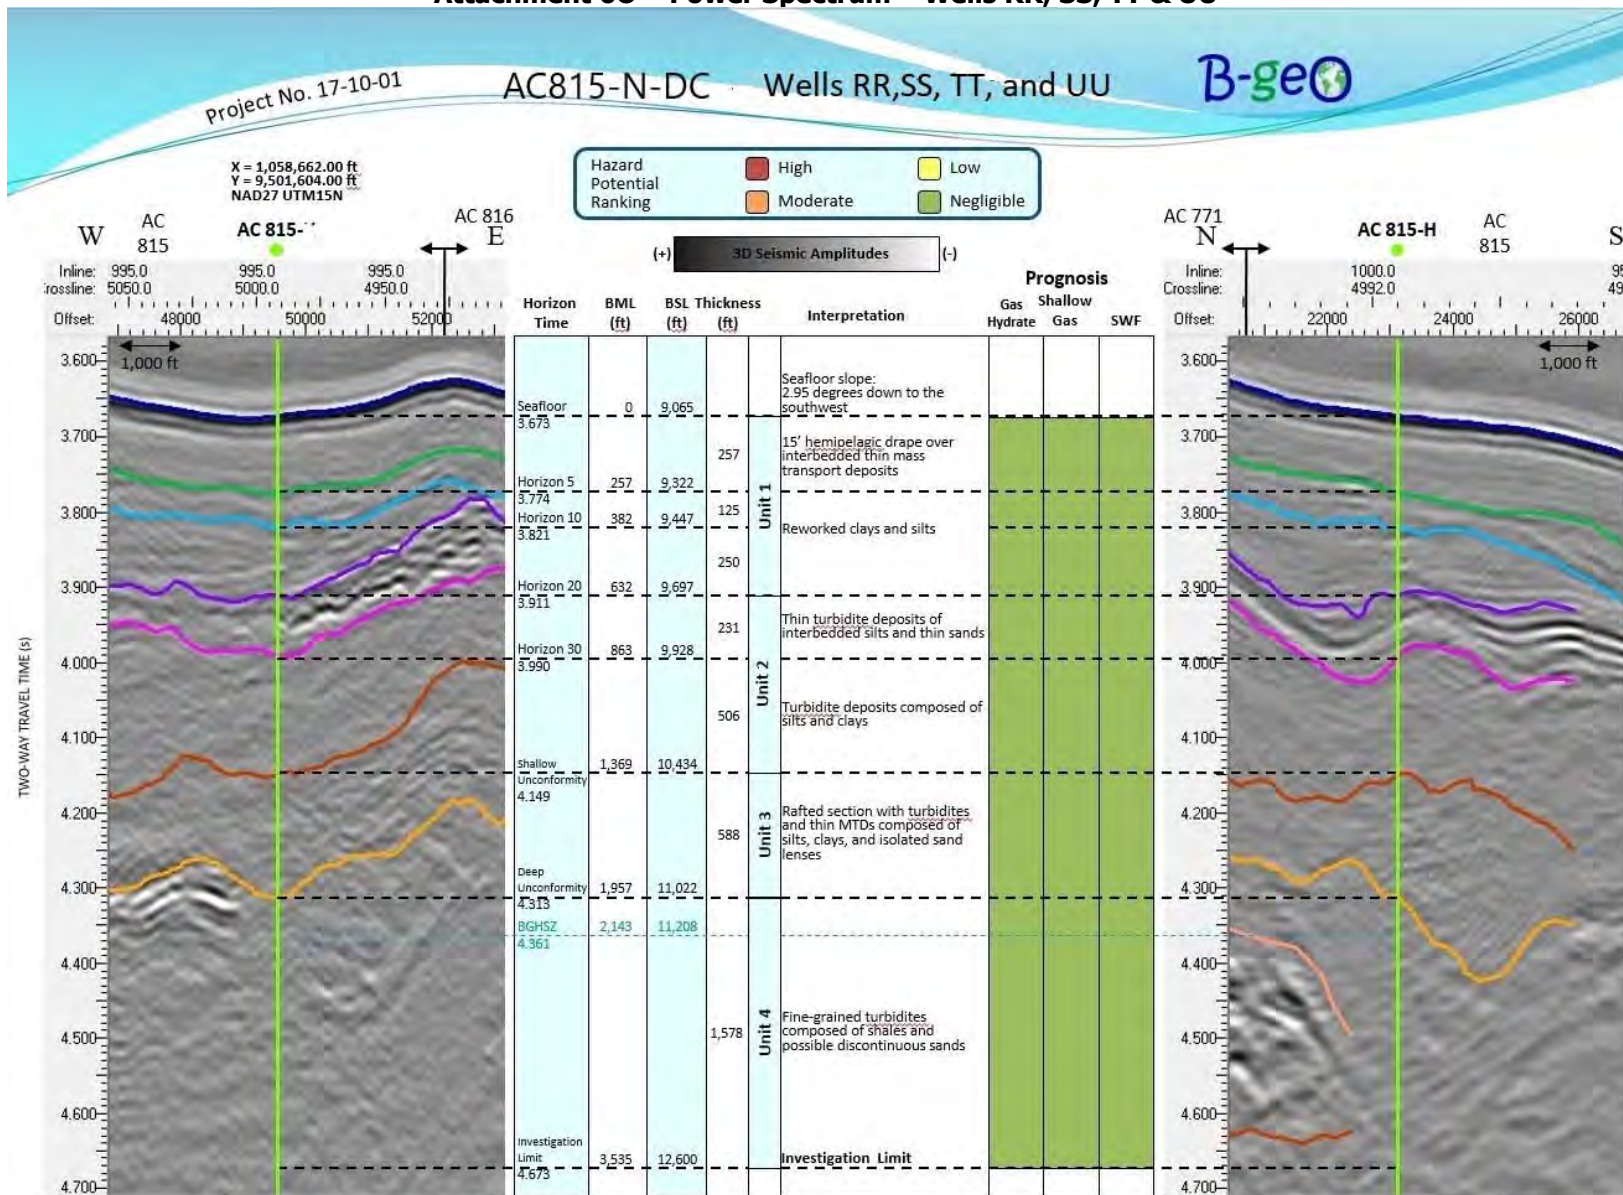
Project No. 17-10-01

AC815-N-DC Wells RR,SS, TT, and UU

B-geO

X = 1,058,662.00 ft
Y = 9,501,604.00 ft
NAD27 UTM15N

Hazard Potential Ranking: High, Moderate, Low, Negligible

W AC 815 AC 815-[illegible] AC 816 E

(+) 3D Seismic Amplitudes (-)

AC 771 N AC 815-H AC 815 S

Inline: 995.0 995.0 995.0
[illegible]rossline: 5050.0 5000.0 4950.0
Offset: 48000 50000 52000

1,000 ft

Prognosis

| Horizon Time | BML (ft) | BSL (ft) | Thickness (ft) | | Interpretation | Gas Hydrate | Shallow Gas | SWF |
|---|---|---|---|---|---|---|---|---|
| Seafloor 3.673 | 0 | 9,065 | | | Seafloor slope: 2.95 degrees down to the southwest | | | |
| | | | 257 | Unit 1 | 15' hemipelagic drape over interbedded thin mass transport deposits | | | |
| Horizon 5 3.774 | 257 | 9,322 | 125 | | Reworked clays and silts | | | |
| Horizon 10 3.821 | 382 | 9,447 | 250 | | | | | |
| Horizon 20 3.911 | 632 | 9,697 | 231 | Unit 2 | Thin turbidite deposits of interbedded silts and thin sands | | | |
| Horizon 30 3.990 | 863 | 9,928 | 506 | | Turbidite deposits composed of silts and clays | | | |
| Shallow Unconformity 4.149 | 1,369 | 10,434 | 588 | Unit 3 | Rafted section with turbidites and thin MTDs composed of silts, clays, and isolated sand lenses | | | |
| Deep Unconformity 4.313 | 1,957 | 11,022 | | | | | | |
| BGHSZ 4.361 | 2,143 | 11,208 | 1,578 | Unit 4 | Fine-grained turbidites composed of shales and possible discontinuous sands | | | |
| Investigation Limit 4.673 | 3,535 | 12,600 | | | Investigation Limit | | | |

TWO-WAY TRAVEL TIME (s)
3.600 3.700 3.800 3.900 4.000 4.100 4.200 4.300 4.400 4.500 4.600 4.700

Inline: 1000.0 9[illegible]
Crossline: 4992.0 49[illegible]
Offset: 22000 24000 26000

1,000 ft

3.600 3.700 3.800 3.900 4.000 4.100 4.200 4.300 4.400 4.500 4.600 4.700